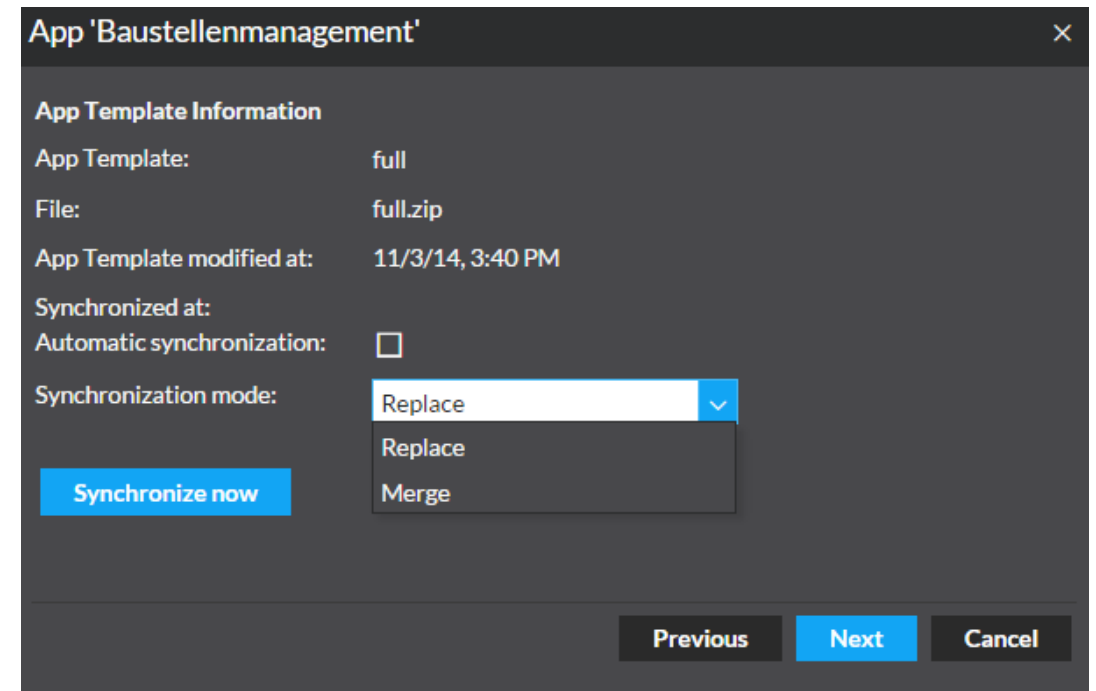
App 'Baustellenmanagement'
×

App Template Information

| App Template: | full |
|---|---|
| File: | full.zip |
| App Template modified at: | 11/3/14, 3:40 PM |
| Synchronized at: | |
| Automatic synchronization: | |
| Synchronization mode: | Replace |

Replace
Merge

Synchronize now

Previous Next Cancel